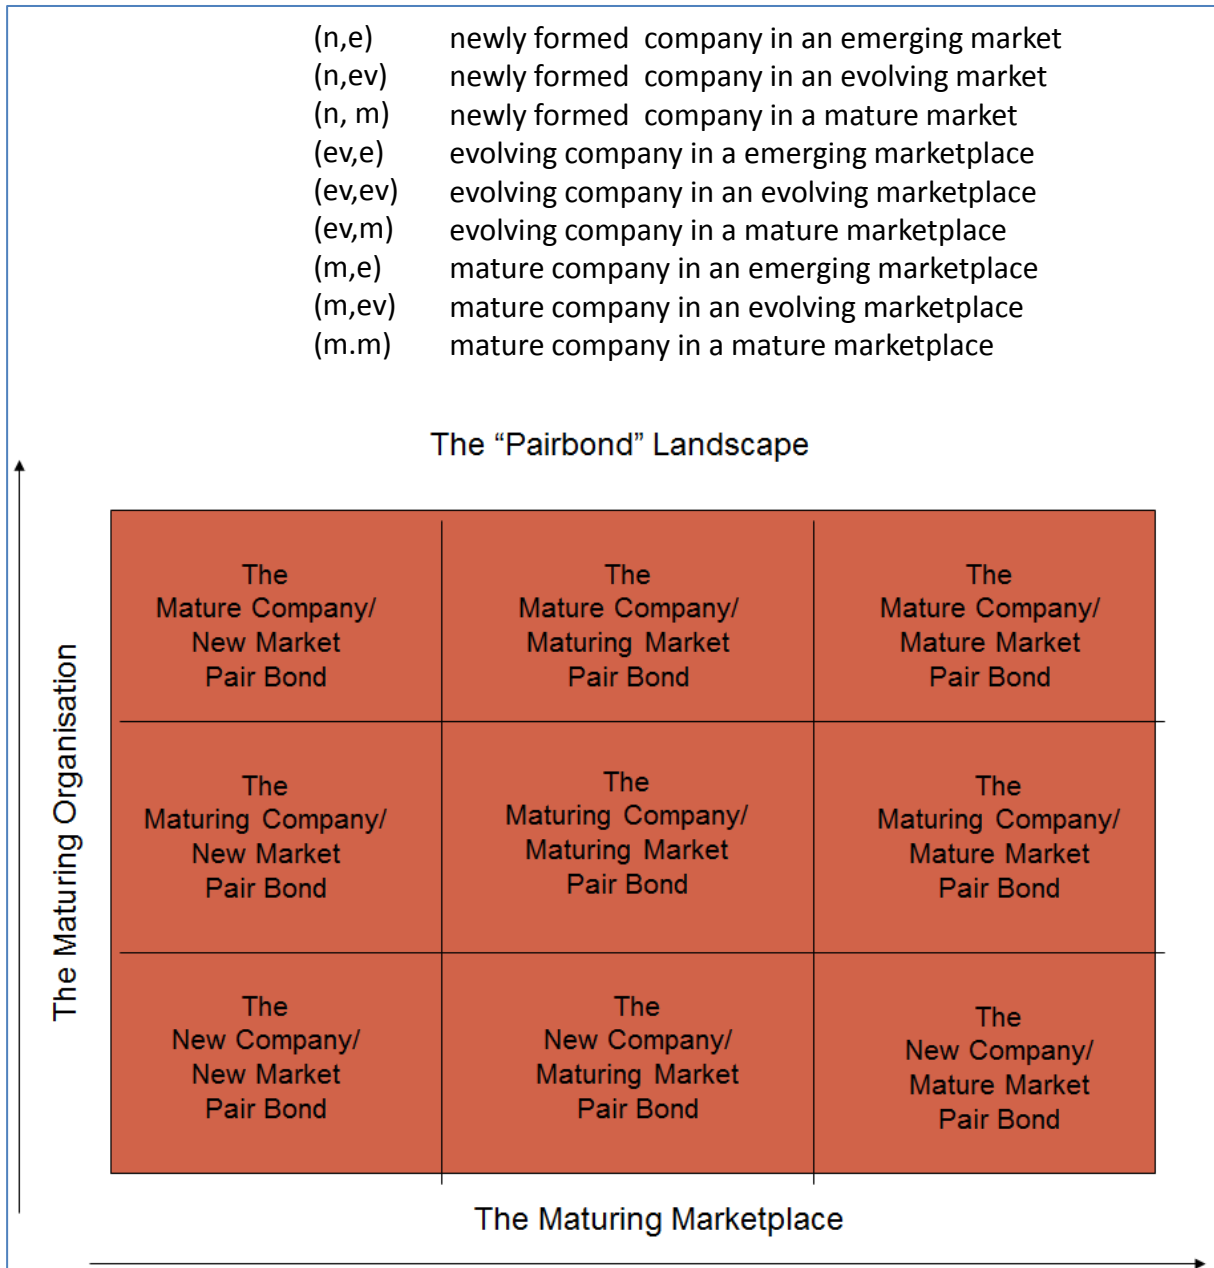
(n,e) newly formed company in an emerging market
(n,ev) newly formed company in an evolving market
(n, m) newly formed company in a mature market
(ev,e) evolving company in a emerging marketplace
(ev,ev) evolving company in an evolving marketplace
(ev,m) evolving company in a mature marketplace
(m,e) mature company in an emerging marketplace
(m,ev) mature company in an evolving marketplace
(m.m) mature company in a mature marketplace

The “Pairbond” Landscape

The Maturing Organisation

| The Mature Company/ New Market Pair Bond | The Mature Company/ Maturing Market Pair Bond | The Mature Company/ Mature Market Pair Bond |
|---|---|---|
| The Maturing Company/ New Market Pair Bond | The Maturing Company/ Maturing Market Pair Bond | The Maturing Company/ Mature Market Pair Bond |
| The New Company/ New Market Pair Bond | The New Company/ Maturing Market Pair Bond | The New Company/ Mature Market Pair Bond |

The Maturing Marketplace